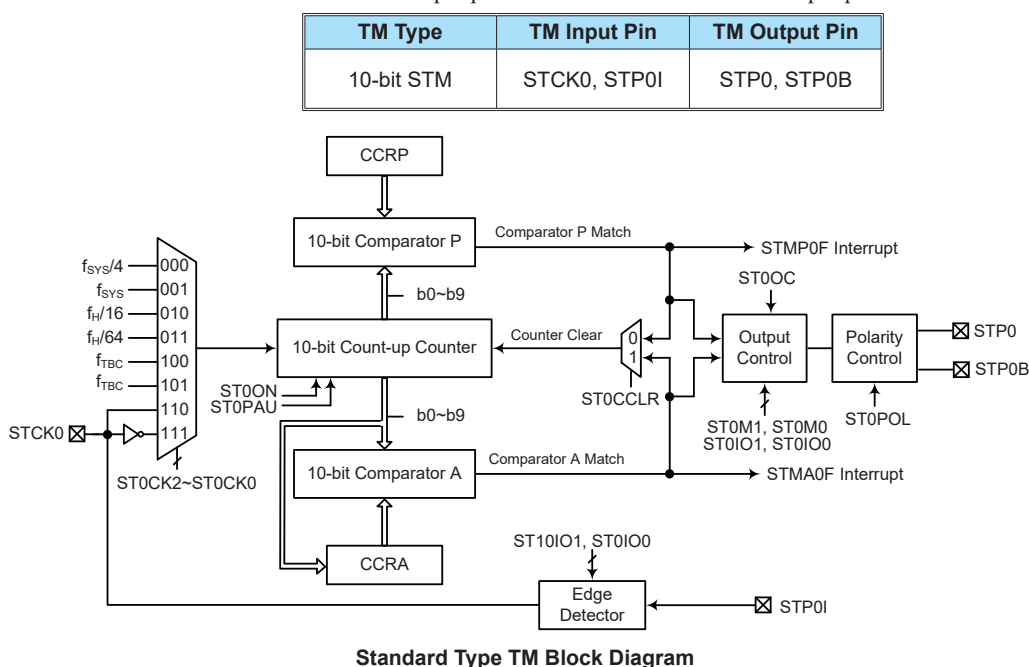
| TM Type | TM Input Pin | TM Output Pin |
|---|---|---|
| 10-bit STM | STCK0, STP0I | STP0, STP0B |

CCRP

10-bit Comparator P

Comparator P Match

STMP0F Interrupt

$f_{SYS}/4$ 000
$f_{SYS}$ 001
$f_{H}/16$ 010
$f_{H}/64$ 011
$f_{TBC}$ 100
$f_{TBC}$ 101
110
111

b0~b9

ST0OC

10-bit Count-up Counter

Counter Clear

0
1

Output Control

Polarity Control

STP0

STP0B

ST0ON
ST0PAU

ST0CCLR

STCK0

b0~b9

ST0M1, ST0M0
ST0IO1, ST0IO0

ST0POL

10-bit Comparator A

Comparator A Match

STMA0F Interrupt

ST0CK2~ST0CK0

ST10IO1, ST0IO0

CCRA

Edge Detector

STP0I

Standard Type TM Block Diagram